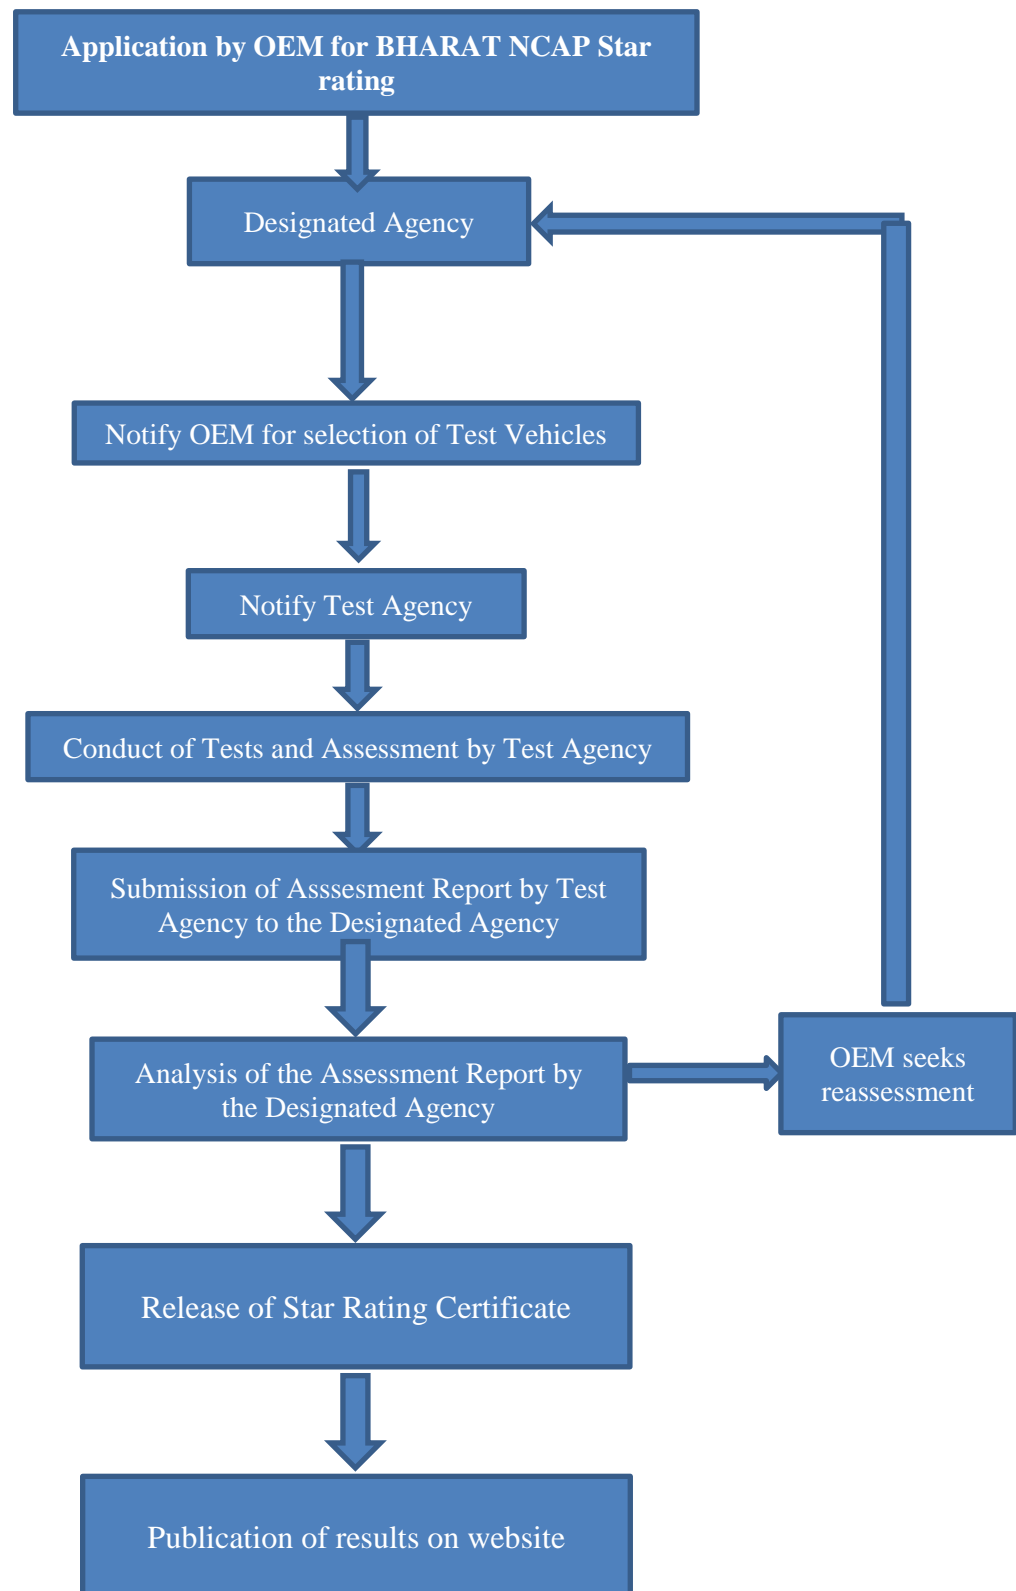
Application by OEM for BHARAT NCAP Star rating

Designated Agency

Notify OEM for selection of Test Vehicles

Notify Test Agency

Conduct of Tests and Assessment by Test Agency

Submission of Asssesment Report by Test Agency to the Designated Agency

Analysis of the Assessment Report by the Designated Agency

OEM seeks reassessment

Release of Star Rating Certificate

Publication of results on website